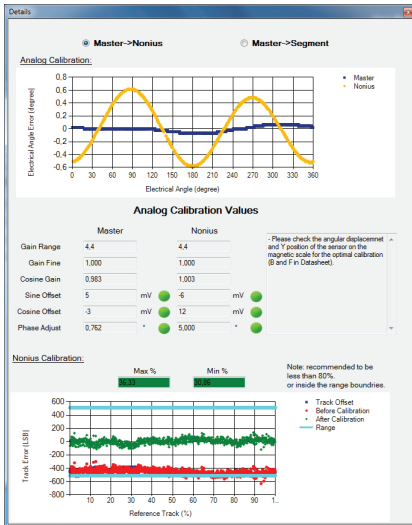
Details

Master->Nonius

Master->Segment

Analog Calibration:

Electrical Angle Error (degree)

0.6
0.4
0.2
0
-0.2
-0.4
-0.6

0 30 60 90 120 150 180 210 240 270 300 330 360

Electrical Angle (degree)

Master
Nonius

Analog Calibration Values

| | Master | | Nonius | |
|---|---|---|---|---|
| Gain Range | 4,4 | | 4,4 | |
| Gain Fine | 1,000 | | 1,000 | |
| Cosine Gain | 0,983 | | 1,003 | |
| Sine Offset | 5 | mV | -6 | mV |
| Cosine Offset | -3 | mV | 12 | mV |
| Phase Adjust | 0,762 | ° | 5,000 | ° |

- Please check the angular displacemnet and Y position of the sensor on the magnetic scale for the optimal calibration (B and F in Datasheet).

Nonius Calibration:

Max %
36,33

Min %
30,86

Note: recommended to be less than 80%, or inside the range boundries.

Track Error (LSB)

600
400
200
0
-200
-400
-600
-800

10 20 30 40 50 60 70 80 90 1...

Reference Track (%)

Track Offset
Before Calibration
After Calibration
Range